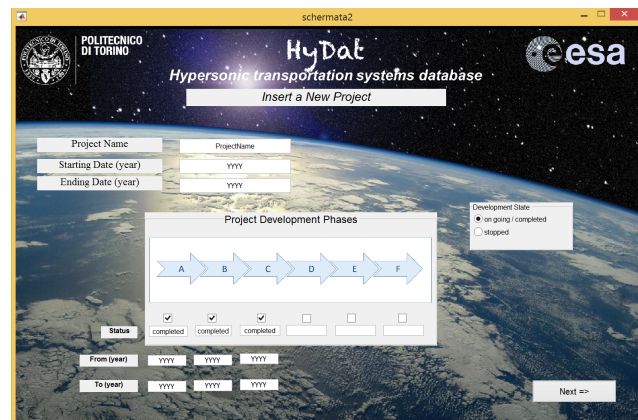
schermata2

POLITECNICO DI TORINO

HyDat

Hypersonic transportation systems database

esa

Insert a New Project

Project Name
ProjectName

Starting Date (year)
YYYY

Ending Date (year)
YYYY

Development State
on going / completed
stopped

Project Development Phases

A
B
C
D
E
F

Status
completed
completed
completed

From (year)
YYYY
YYYY
YYYY

To (year)
YYYY
YYYY
YYYY

Next =>